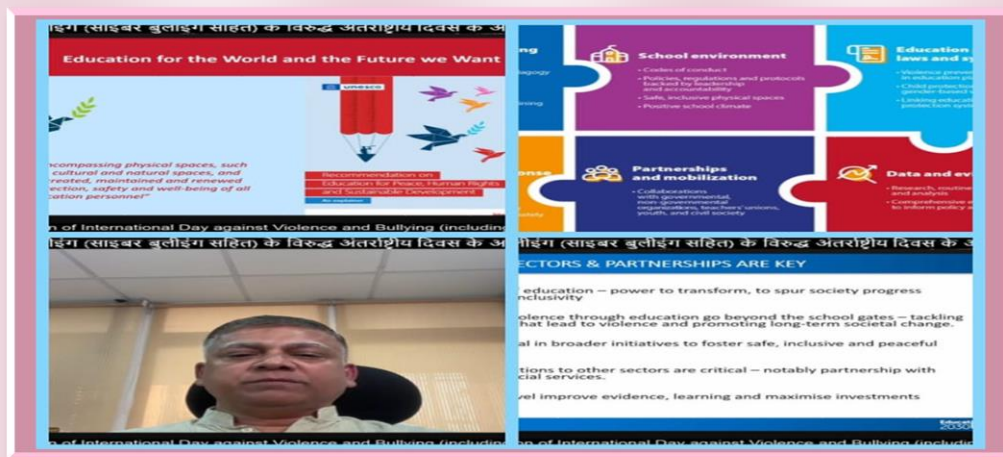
ईंग (साइबर बुलीईंग सहित) के विरुद्ध अंतर्राष्ट्रीय दिवस के अ

Education for the World and the Future we Want

unesco

Recommendation on Education for Peace, Human Rights and Sustainable Development

An explainer

ncompassing physical spaces, such cultural and natural spaces, and reated, maintained and renewed ection, safety and well-being of all cation personnel"

n of International Day against Violence and Bullying (including

ng

agogy

School environment

Codes of conduct

Policies, regulations and protocols backed by leadership and accountability

Safe, inclusive physical spaces

Positive school climate

Education laws and sy

Violence preve in education p

Child protectio gender-based

Linking educati protection syst

onse

Partnerships and mobilization

Collaborations with governmental, non-governmental organizations, teachers' unions, youth, and civil society

Data and evi

Research, routine and analysis

Comprehensive e to inform policy a

ईंग (साइबर बुलीईंग सहित) के विरुद्ध अंतर्राष्ट्रीय दिवस के अ

ीईंग (साइबर बुलीईंग सहित) के विरुद्ध अंतर्राष्ट्रीय दिवस के अ

ECTORS & PARTNERSHIPS ARE KEY

education – power to transform, to spur society progress inclusivity

iolence through education go beyond the school gates – tackling that lead to violence and promoting long-term societal change.

al in broader initiatives to foster safe, inclusive and peaceful

tions to other sectors are critical – notably partnership with cial services.

vel improve evidence, learning and maximise investments

n of International Day against Violence and Bullying (including

n of International Day against Violence and Bullying (includin